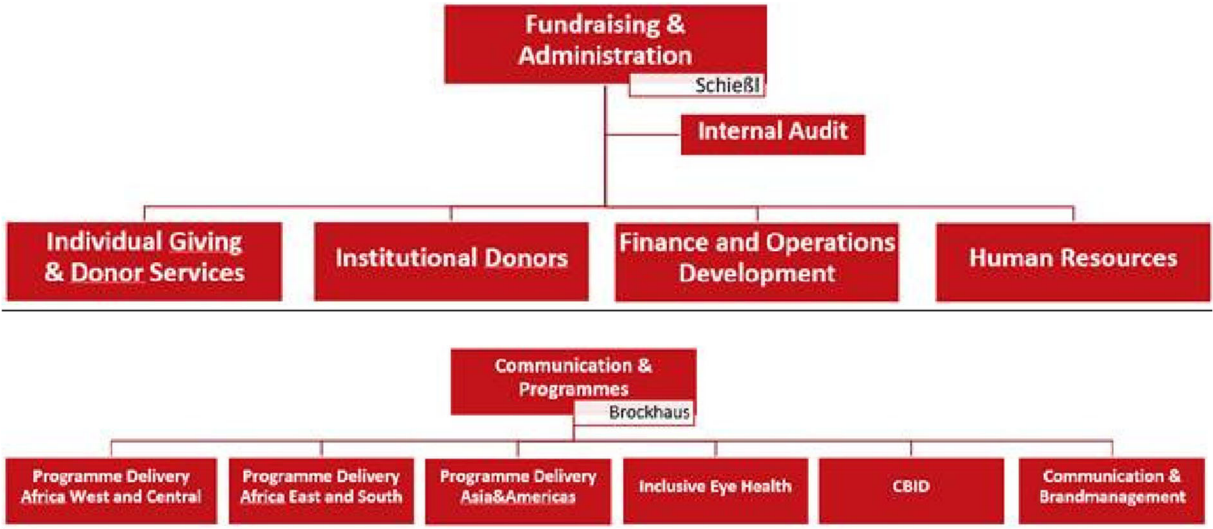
Fundraising & Administration

Schießl

Internal Audit

Individual Giving & Donor Services

Institutional Donors

Finance and Operations Development

Human Resources

Communication & Programmes

Brockhaus

Programme Delivery Africa West and Central

Programme Delivery Africa East and South

Programme Delivery Asia&Americas

Inclusive Eye Health

CBID

Communication & Brandmanagement